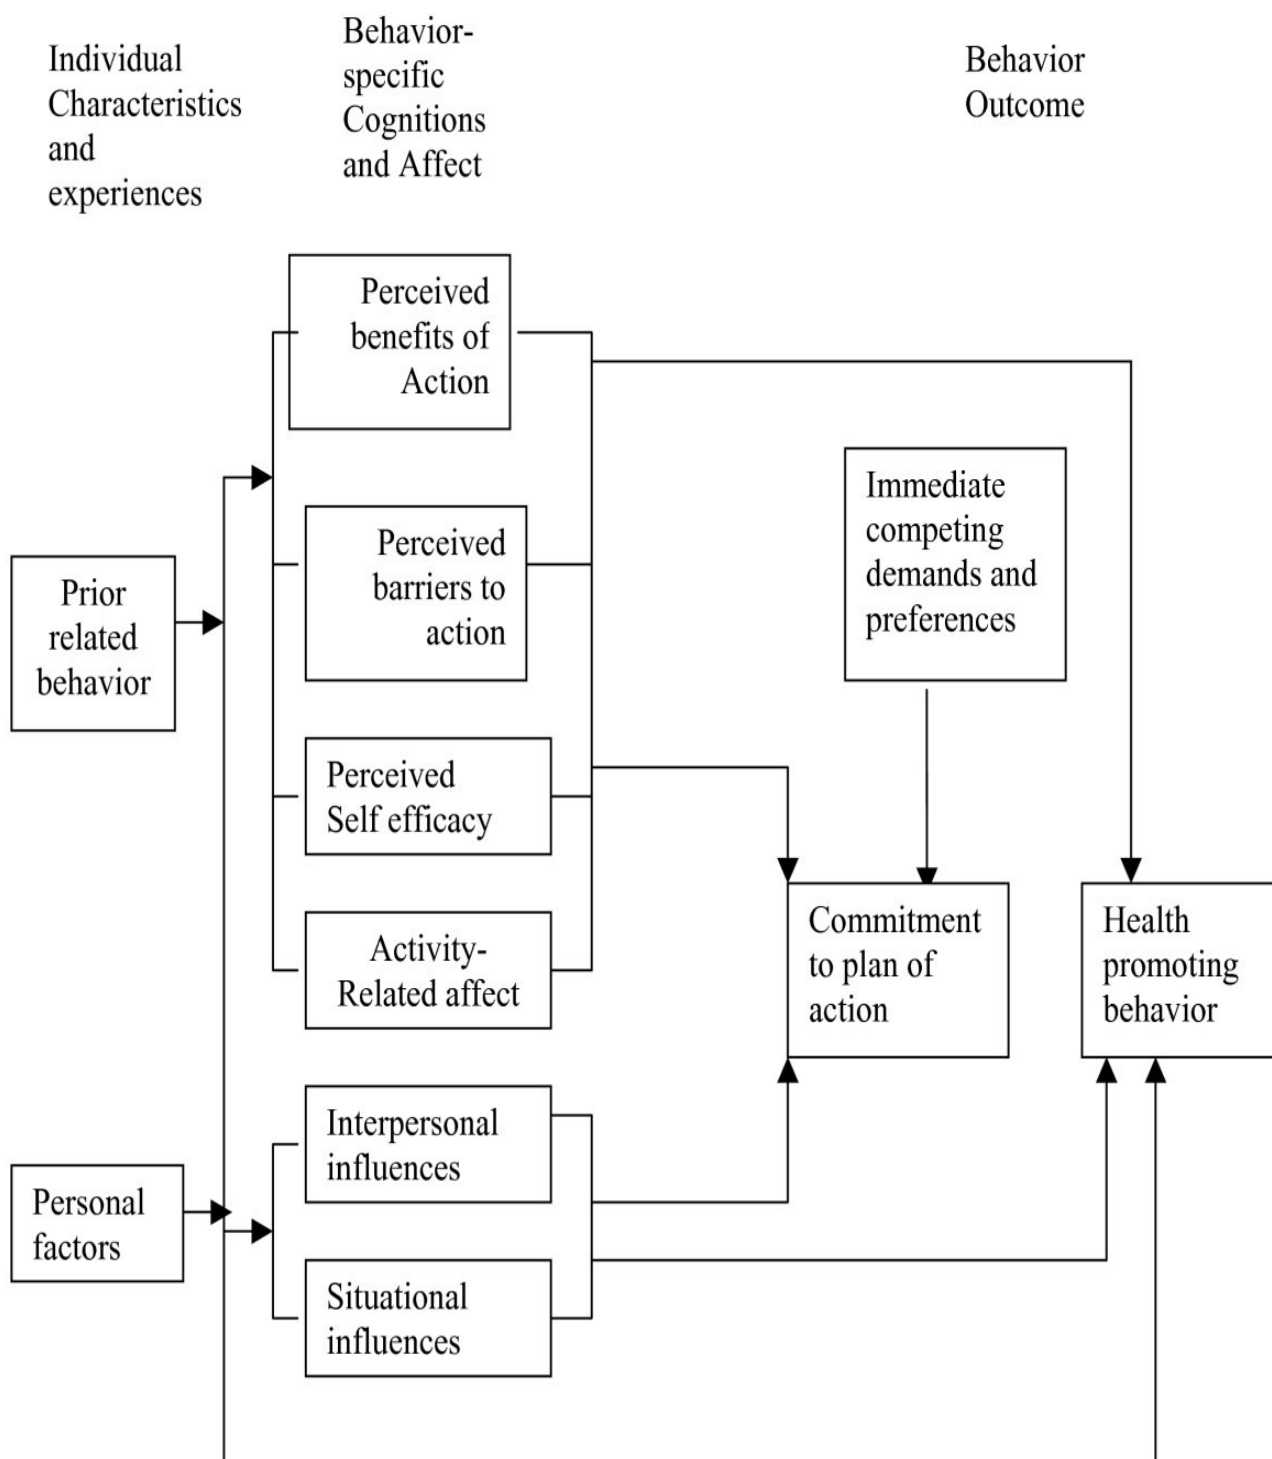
Individual Characteristics and experiences

Behavior-specific Cognitions and Affect

Behavior Outcome

Perceived benefits of Action

Perceived barriers to action

Perceived Self efficacy

Activity-Related affect

Immediate competing demands and preferences

Prior related behavior

Commitment to plan of action

Health promoting behavior

Interpersonal influences

Personal factors

Situational influences